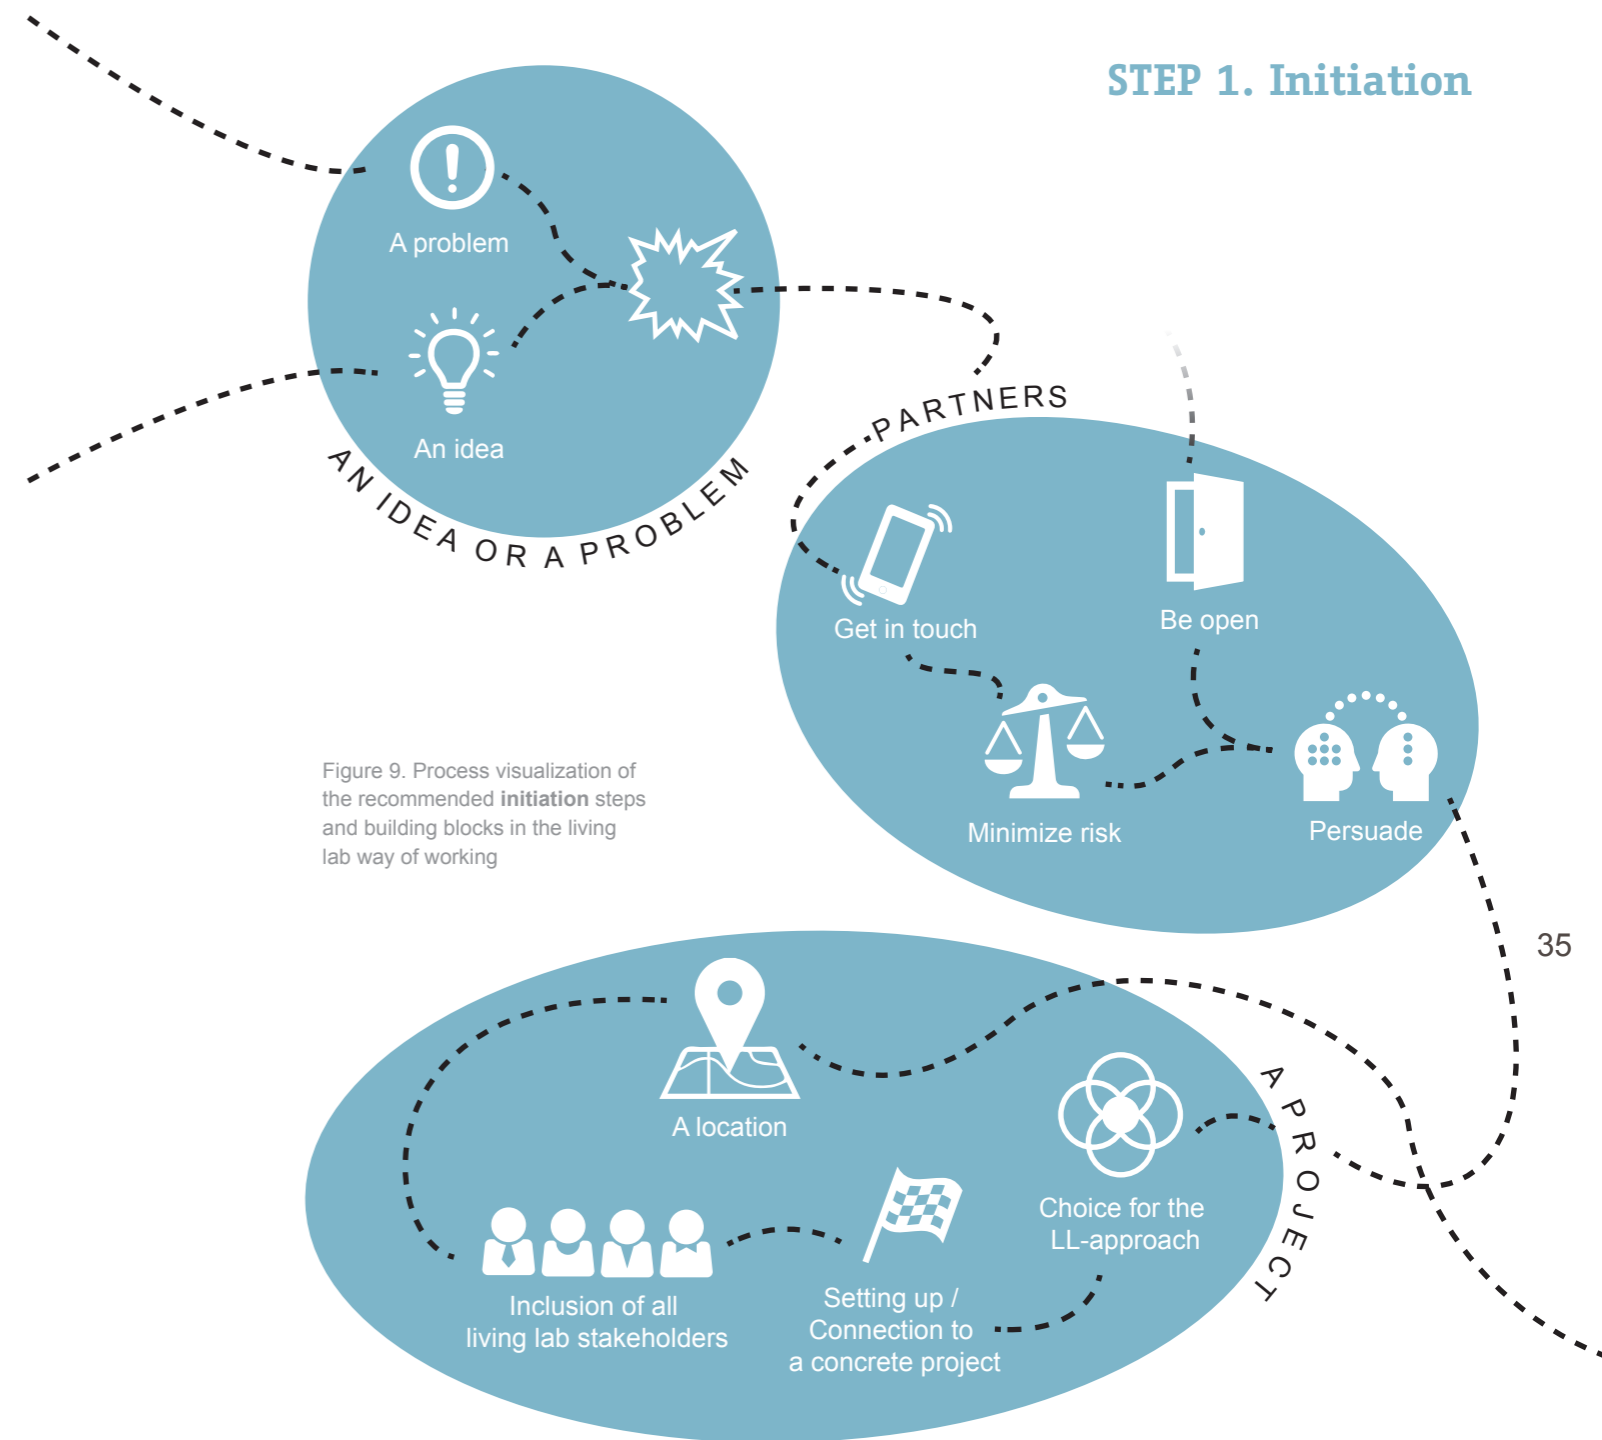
STEP 1. Initiation

A problem

An idea

AN IDEA OR A PROBLEM

PARTNERS

Get in touch

Be open

Minimize risk

Persuade

Figure 9. Process visualization of the recommended **initiation** steps and building blocks in the living lab way of working

35

A location

A PROJECT

Choice for the LL-approach

Inclusion of all living lab stakeholders

Setting up / Connection to a concrete project